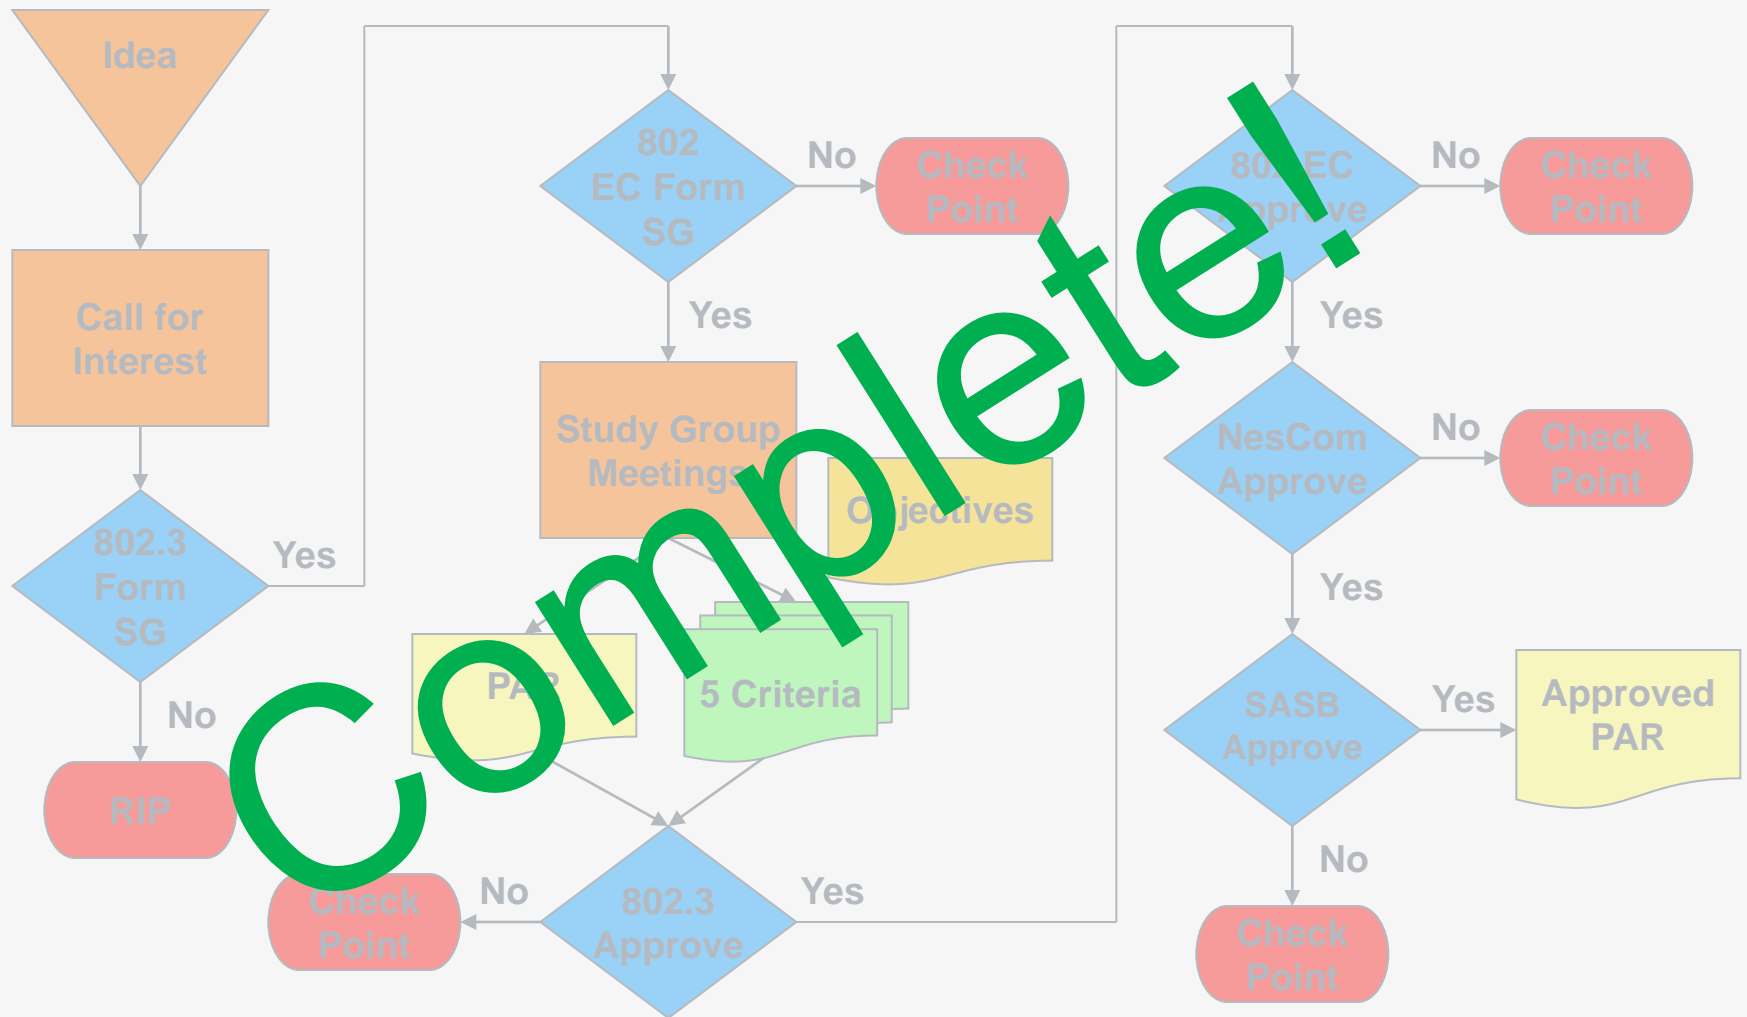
Idea

Call for Interest

802.3 Form SG

Yes

No

RIP

802 EC Form SG

No

Check Point

Yes

Study Group Meetings

Objectives

PAR

5 Criteria

Check Point

No

802.3 Approve

Yes

802 EC Approve

No

Check Point

Yes

NesCom Approve

No

Check Point

Yes

SASB Approve

Yes

Approved PAR

No

Check Point

Complete!